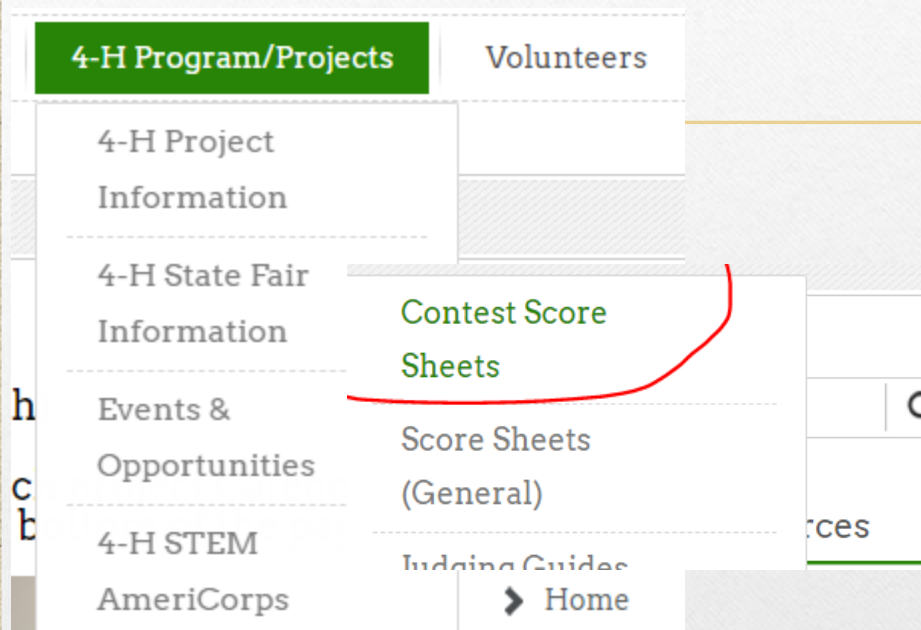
4-H Program/Projects

Volunteers

4-H Project Information

4-H State Fair Information

Events & Opportunities

4-H STEM AmeriCorps

Contest Score Sheets

Score Sheets (General)

Judging Guides

Home

h

c

b

rces